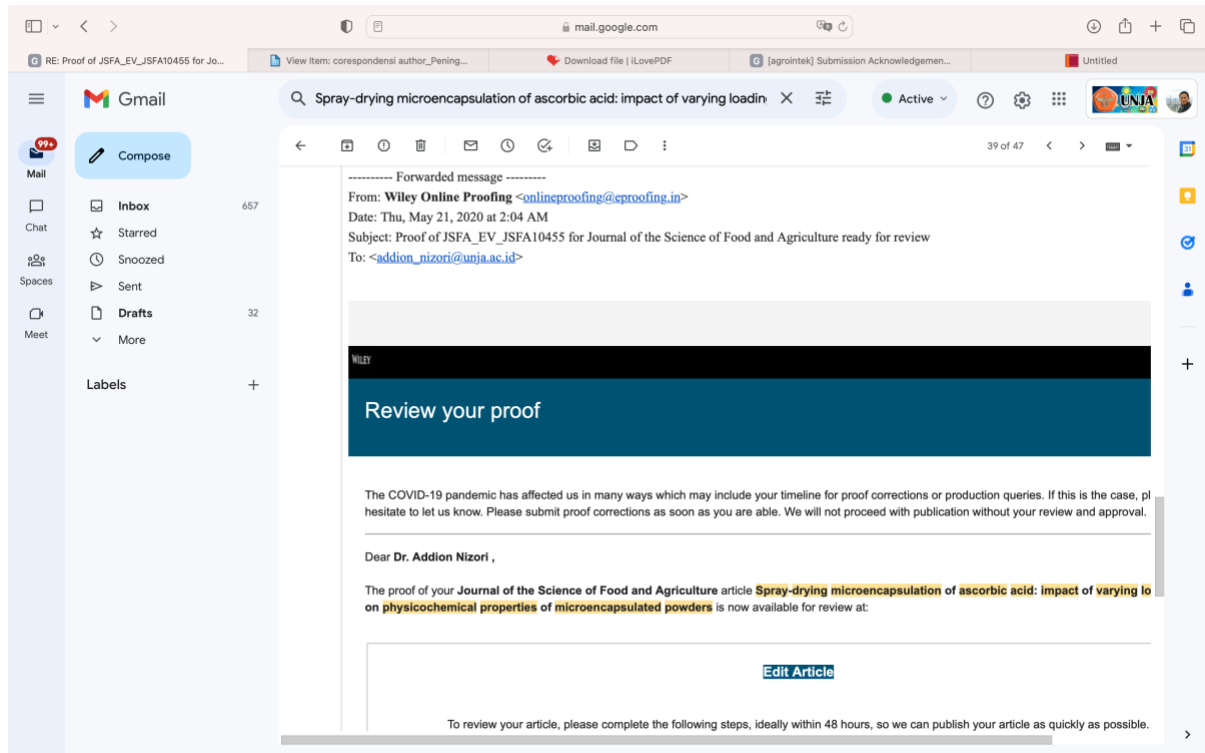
mail.google.com

RE: Proof of JSFA_EV_JSFA10455 for Jo...
View Item: corespondensi author_Pening...
Download file | iLovePDF
[agrointek] Submission Acknowledgemen...
Untitled

Gmail
Spray-drying microencapsulation of ascorbic acid: impact of varying loadin
Active
UNJA

99+
Mail
Chat
Spaces
Meet

Compose
Inbox 657
Starred
Snoozed
Sent
Drafts 32
More

Labels +

39 of 47

---------- Forwarded message ---------
From: Wiley Online Proofing <onlineproofing@eproofing.in>
Date: Thu, May 21, 2020 at 2:04 AM
Subject: Proof of JSFA_EV_JSFA10455 for Journal of the Science of Food and Agriculture ready for review
To: <addion_nizori@unja.ac.id>

WILEY

Review your proof

The COVID-19 pandemic has affected us in many ways which may include your timeline for proof corrections or production queries. If this is the case, pl hesitate to let us know. Please submit proof corrections as soon as you are able. We will not proceed with publication without your review and approval.

Dear Dr. Addion Nizori ,

The proof of your Journal of the Science of Food and Agriculture article Spray-drying microencapsulation of ascorbic acid: impact of varying lo on physicochemical properties of microencapsulated powders is now available for review at:

Edit Article

To review your article, please complete the following steps, ideally within 48 hours, so we can publish your article as quickly as possible.